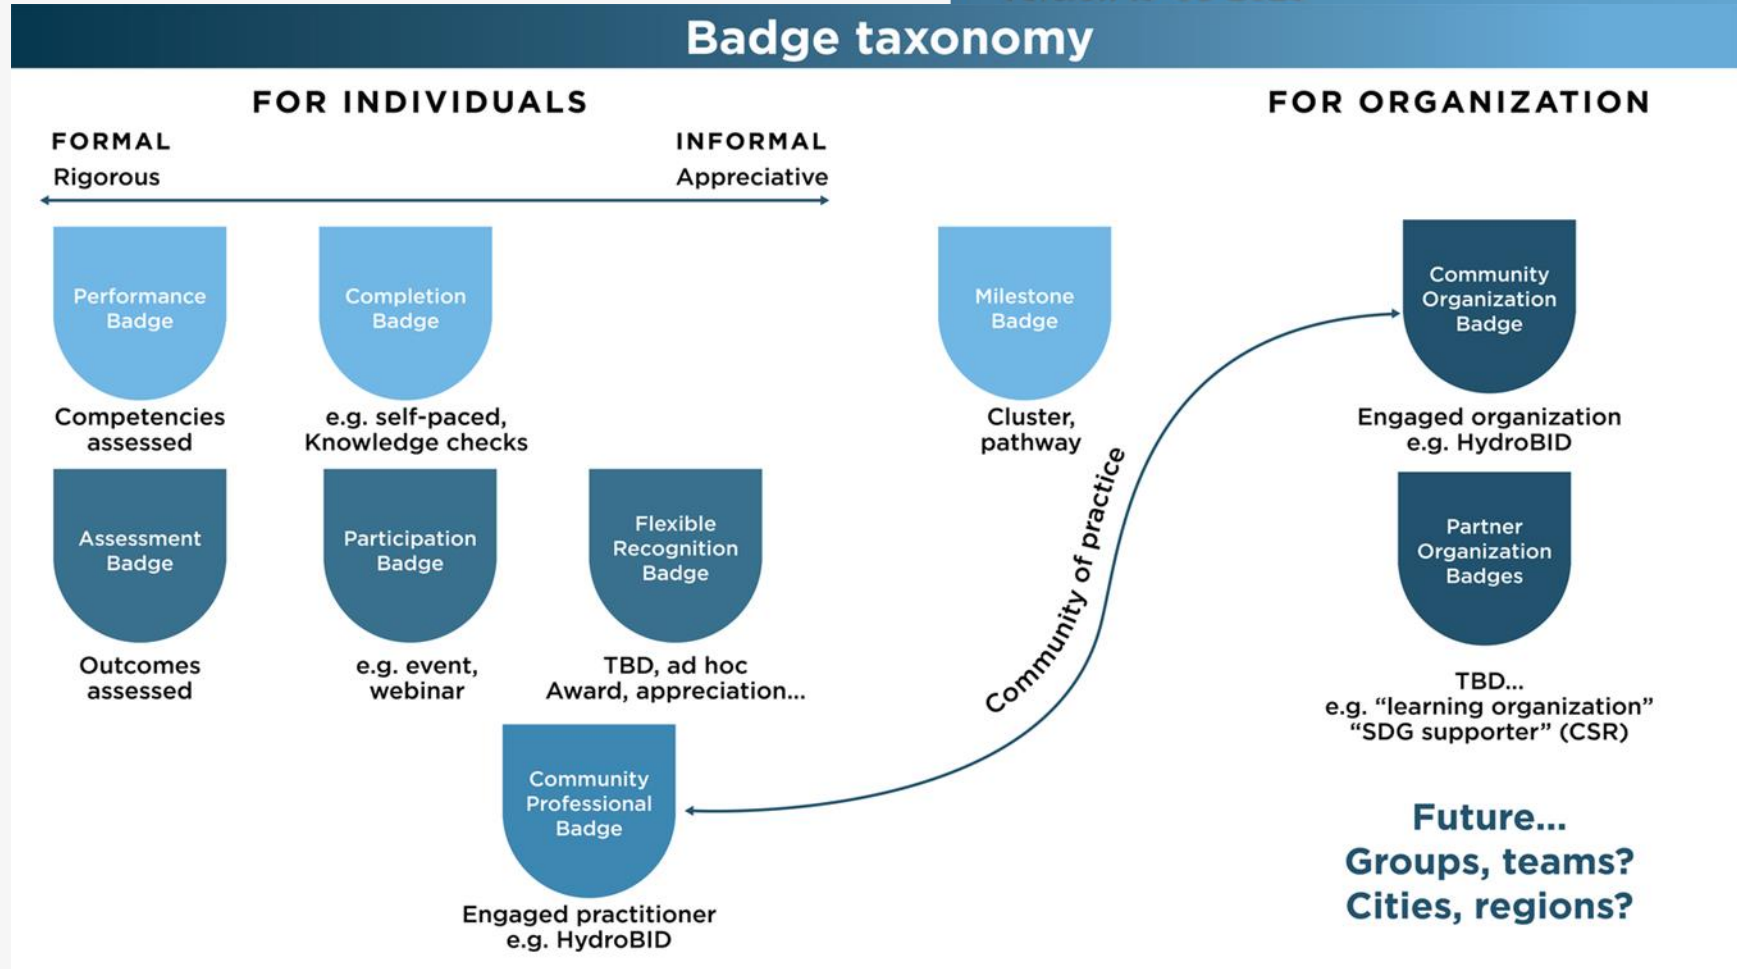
Badge taxonomy

FOR INDIVIDUALS

FORMAL
Rigorous

INFORMAL
Appreciative

Performance Badge
Competencies assessed

Completion Badge
e.g. self-paced, Knowledge checks

Milestone Badge
Cluster, pathway

Assessment Badge
Outcomes assessed

Participation Badge
e.g. event, webinar

Flexible Recognition Badge
TBD, ad hoc Award, appreciation...

Community Professional Badge
Engaged practitioner e.g. HydroBID

Community of practice

FOR ORGANIZATION

Community Organization Badge
Engaged organization e.g. HydroBID

Partner Organization Badges
TBD... e.g. "learning organization" "SDG supporter" (CSR)

Future...
Groups, teams?
Cities, regions?